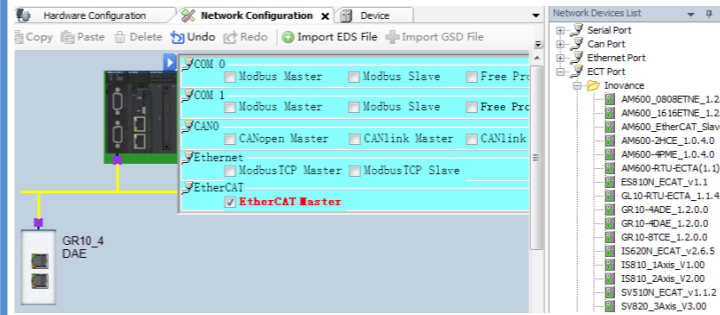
Hardware Configuration | Network Configuration | Device

Copy  Paste  Delete  Undo  Redo  Import EDS File  Import GSD File

COM 0
Modbus Master  Modbus Slave  Free Pro

COM 1
Modbus Master  Modbus Slave  Free Pro

CANO
CANopen Master  CANlink Master  CANlink

Ethernet
ModbusTCP Master  ModbusTCP Slave

EtherCAT
EtherCAT Master

GR10_4
DAE

Network Devices List
Serial Port
Can Port
Ethernet Port
ECT Port
Inovance
AM600_0808ETNE_1.2
AM600_1616ETNE_1.2
AM600_EtherCAT_Slav
AM600-2HCE_1.0.4.0
AM600-4PME_1.0.4.0
AM600-RTU-ECTA(1.1)
ES810N_ECAT_v1.1
GL10-RTU-ECTA_1.1.4
GR10-4ADE_1.2.0.0
GR10-4DAE_1.2.0.0
GR10-8TCE_1.2.0.0
IS620N_ECAT_v2.6.5
IS810_1Axis_V1.00
IS810_2Axis_V2.00
SV510N_ECAT_v1.1.2
SV820_3Axis_V3.00